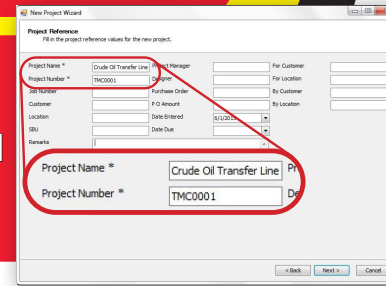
New Project Wizard

Project Reference
Fill in the project reference values for the new project.

Project Name * Crude Oil Transfer Line
Project Number * TMC0001
Job Number
Customer
Location
SBU
Remarks

Project Manager
Designer
Purchase Order
P O Amount
Date Entered 6/1/201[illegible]
Date Due

For Customer
For Location
By Customer
By Location

Project Name * Crude Oil Transfer Line
Project Number * TMC0001

< Back Next > Cancel